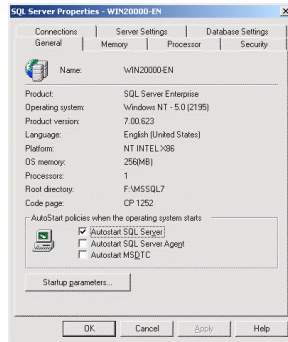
SQL Server Properties - WIN20000-EN

Connections | Server Settings | Database Settings
General | Memory | Processor | Security

Name: WIN20000-EN

Product: SQL Server Enterprise
Operating system: Windows NT - 5.0 (2195)
Product version: 7.00.623
Language: English (United States)
Platform: NT INTEL X86
OS memory: 256(MB)
Processors: 1
Root directory: F:\MSSQL7
Code page: CP 1252

AutoStart policies when the operating system starts
☑ Autostart SQL Server
☐ Autostart SQL Server Agent
☐ Autostart MSDTC

Startup parameters...

OK | Cancel | Apply | Help